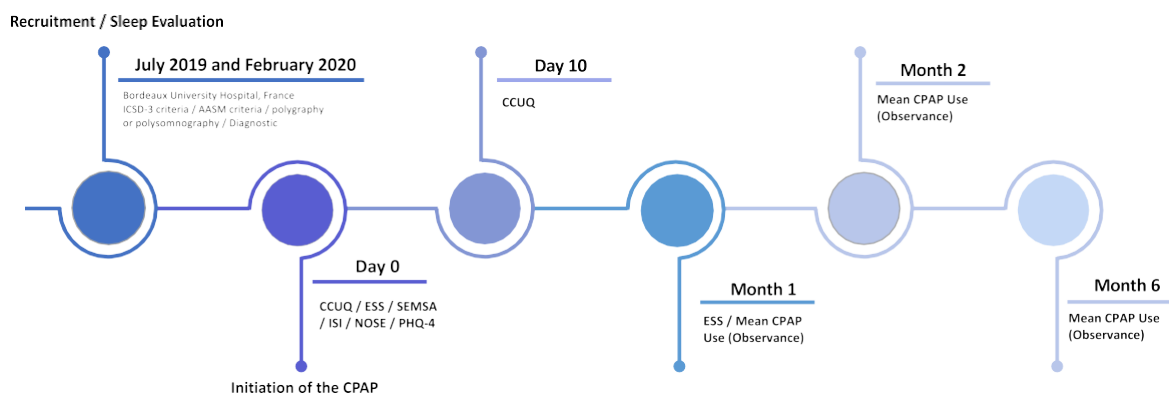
Recruitment / Sleep Evaluation

July 2019 and February 2020

Bordeaux University Hospital, France
ICSD-3 criteria / AASM criteria / polygraphy or polysomnography / Diagnostic

Day 0

CCUQ / ESS / SEMSA / ISI / NOSE / PHQ-4

Initiation of the CPAP

Day 10

CCUQ

Month 1

ESS / Mean CPAP Use (Observance)

Month 2

Mean CPAP Use (Observance)

Month 6

Mean CPAP Use (Observance)